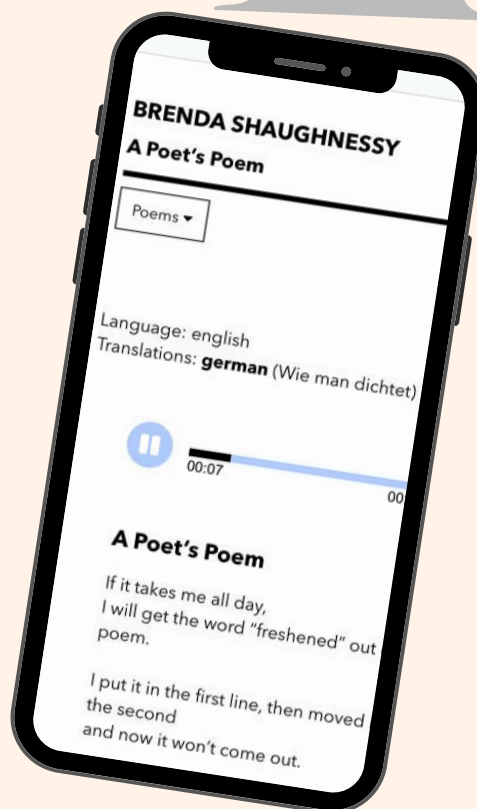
BRENDA SHAUGHNESSY
A Poet's Poem

Poems ▾

Language: english
Translations: **german** (Wie man dichtet)

00:07
00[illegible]

A Poet's Poem

If it takes me all day,
I will get the word "freshened" out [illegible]
poem.

I put it in the first line, then moved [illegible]
the second
and now it won't come out.